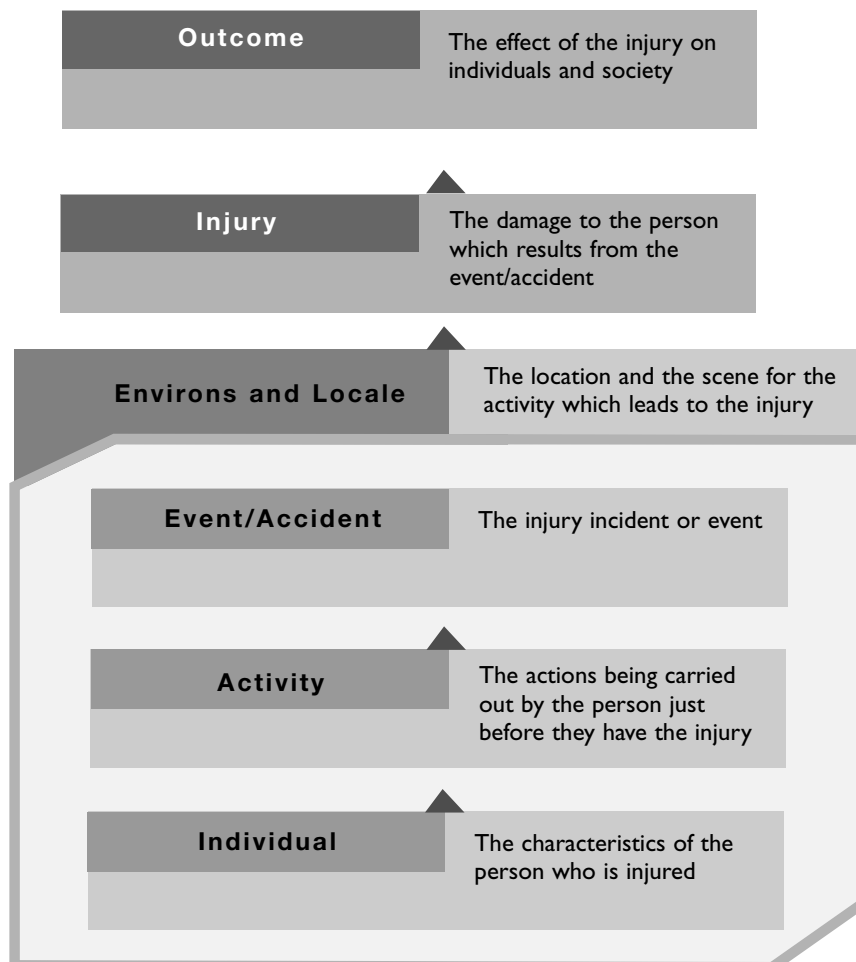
Outcome

The effect of the injury on individuals and society

Injury

The damage to the person which results from the event/accident

Environs and Locale

The location and the scene for the activity which leads to the injury

Event/Accident

The injury incident or event

Activity

The actions being carried out by the person just before they have the injury

Individual

The characteristics of the person who is injured